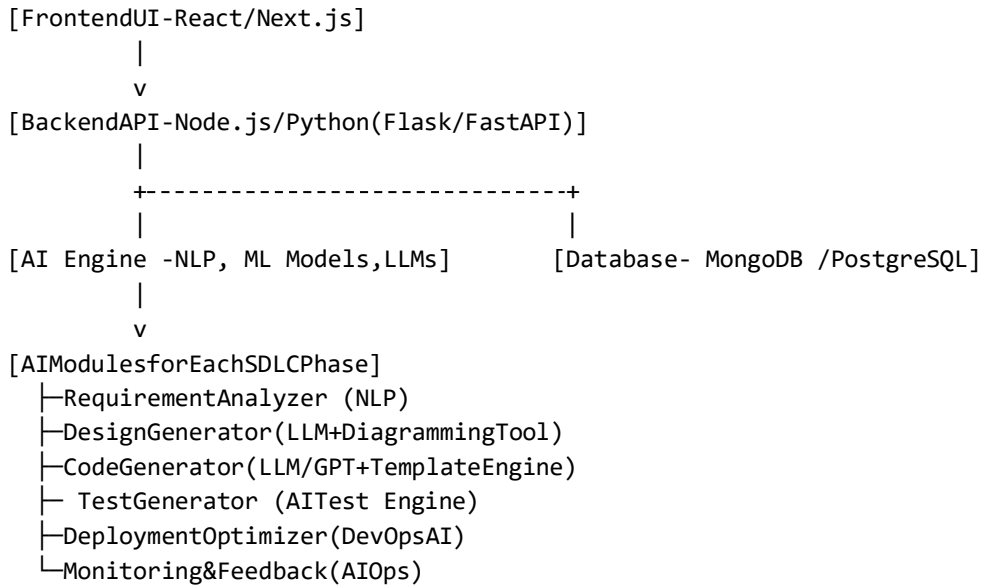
[FrontendUI-React/Next.js]
|
v
[BackendAPI-Node.js/Python(Flask/FastAPI)]
|
+-----------------------------+
| |
[AI Engine -NLP, ML Models,LLMs] [Database- MongoDB /PostgreSQL]
|
v
[AIModulesforEachSDLCPhase]
├─RequirementAnalyzer (NLP)
├─DesignGenerator(LLM+DiagrammingTool)
├─CodeGenerator(LLM/GPT+TemplateEngine)
├─ TestGenerator (AITest Engine)
├─DeploymentOptimizer(DevOpsAI)
└─Monitoring&Feedback(AIOps)